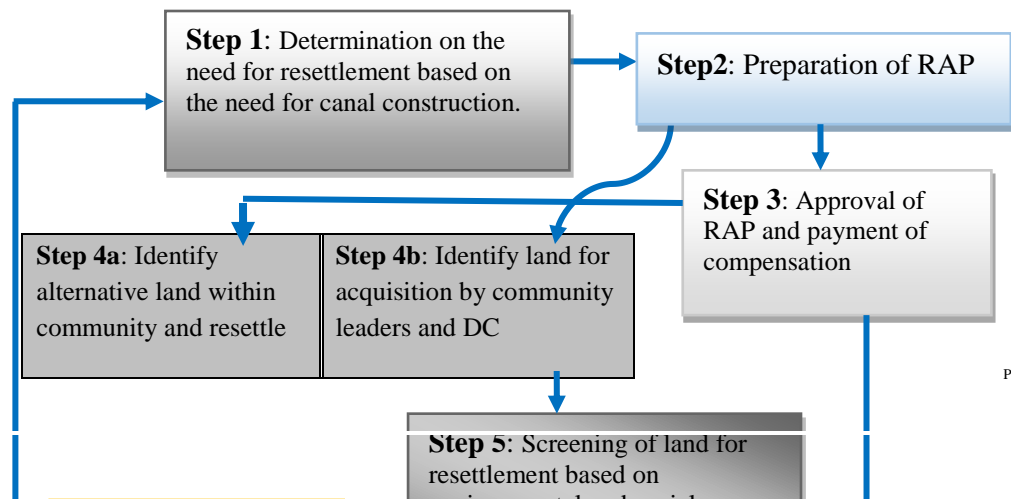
**Step 1**: Determination on the need for resettlement based on the need for canal construction.

**Step2**: Preparation of RAP

**Step 3**: Approval of RAP and payment of compensation

**Step 4a**: Identify alternative land within community and resettle

**Step 4b**: Identify land for acquisition by community leaders and DC

P

**Step 5**: Screening of land for resettlement based on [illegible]